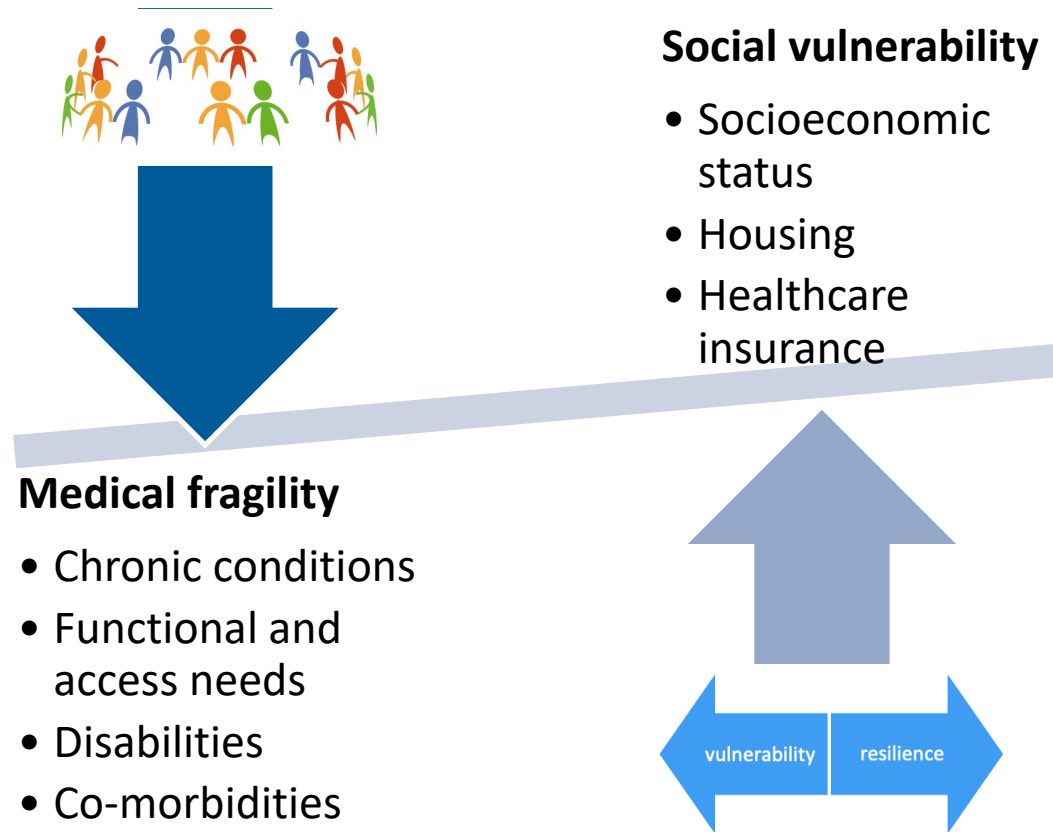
Social vulnerability

• Socioeconomic status
• Housing
• Healthcare insurance

Medical fragility

• Chronic conditions
• Functional and access needs
• Disabilities
• Co-morbidities

vulnerability resilience